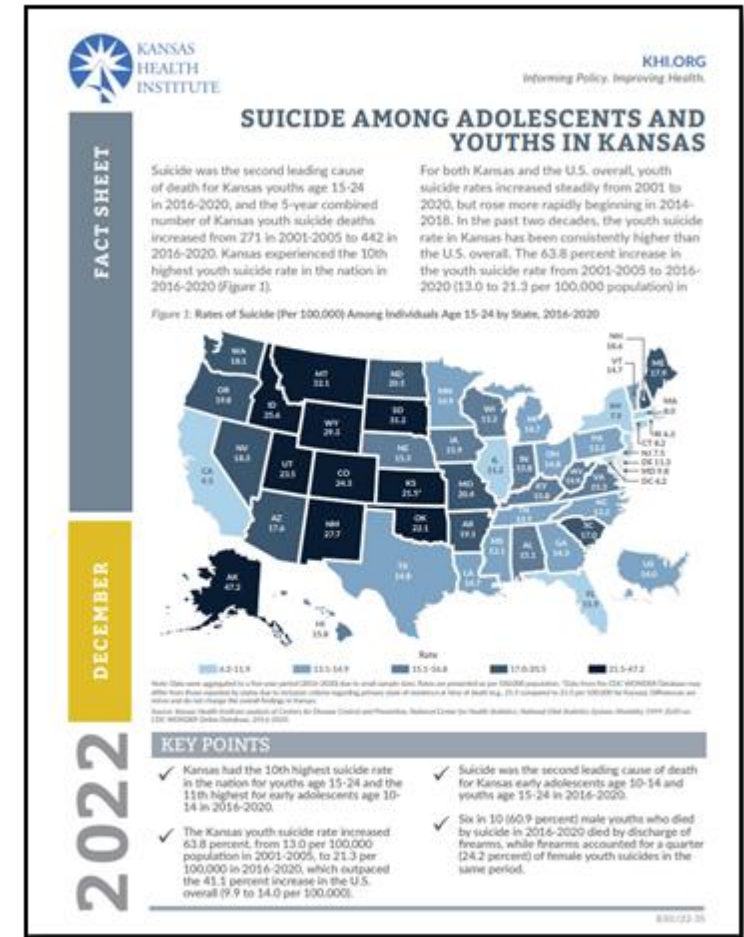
KANSAS HEALTH INSTITUTE

KHI.ORG
Informing Policy. Improving Health.

FACT SHEET

SUICIDE AMONG ADOLESCENTS AND YOUTHS IN KANSAS

Suicide was the second leading cause of death for Kansas youths age 15-24 in 2016-2020, and the 5-year combined number of Kansas youth suicide deaths increased from 271 in 2001-2005 to 442 in 2016-2020. Kansas experienced the 10th highest youth suicide rate in the nation in 2016-2020 (Figure 1).

For both Kansas and the U.S. overall, youth suicide rates increased steadily from 2001 to 2020, but rose more rapidly beginning in 2014-2018. In the past two decades, the youth suicide rate in Kansas has been consistently higher than the U.S. overall. The 63.8 percent increase in the youth suicide rate from 2001-2005 to 2016-2020 (13.0 to 21.3 per 100,000 population) in

Figure 1: Rates of Suicide (Per 100,000) Among Individuals Age 15-24 by State, 2016-2020

WA 18.1
OR 19.8
ID 25.6
MT 32.1
WY 29.5
ND 20.5
SD 31.2
NE 15.3
CA 9.5
NV 18.3
UT 23.5
CO 24.3
KS 21.5*
AZ 17.6
NM 27.7
OK 22.1
AK 47.2
HI 15.8
TX 14.8
IA 15.9
MO 20.4
AR 19.3
LA 14.7
MS 12.1
AL 15.1
GA 14.2
FL 11.9
IL 11.2
WI 17.2
MI 14.7
IN 15.8
OH 14.8
KY 15.8
TN 15.9
SC 17.0
NC 14.1
VA 15.3
WV 14.5
PA 13.2
NY 7.9
VT 14.7
NH 16.6
ME 17.6
MA 8.0
RI 6.3
CT 8.2
NJ 7.5
DE 13.3
MD 9.8
DC 6.2

Rate
4.2-11.9
11.1-14.9
15.1-16.8
17.0-20.5
21.5-47.2

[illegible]

DECEMBER

2022

KEY POINTS

Kansas had the 10th highest suicide rate in the nation for youths age 15-24 and the 11th highest for early adolescents age 10-14 in 2016-2020.

The Kansas youth suicide rate increased 63.8 percent, from 13.0 per 100,000 population in 2001-2005, to 21.3 per 100,000 in 2016-2020, which outpaced the 41.1 percent increase in the U.S. overall (9.9 to 14.0 per 100,000).

Suicide was the second leading cause of death for Kansas early adolescents age 10-14 and youths age 15-24 in 2016-2020.

Six in 10 (60.9 percent) male youths who died by suicide in 2016-2020 died by discharge of firearms, while firearms accounted for a quarter (24.2 percent) of female youth suicides in the same period.

KHI/22-35